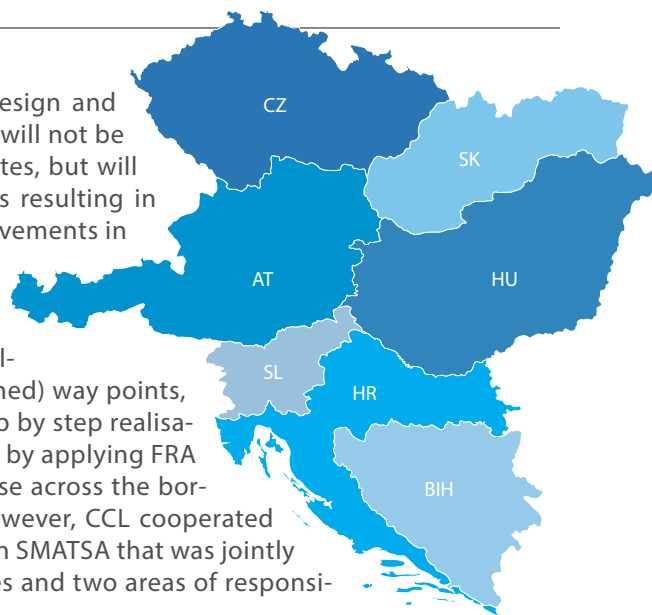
esign and
will not be
tes, but will
s resulting in
vements in

l-
ned) way points,
o by step realisa-
by applying FRA
se across the bor-
wever, CCL cooperated
n SMATSA that was jointly
es and two areas of responsi-

CZ
SK
AT
HU
SL
HR
BIH